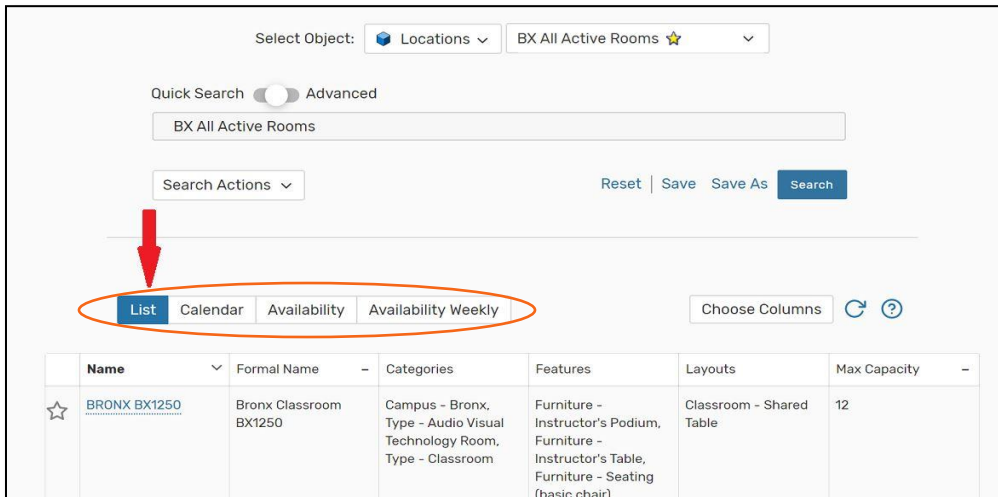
Select Object: Locations BX All Active Rooms

Quick Search Advanced

BX All Active Rooms

Search Actions

Reset | Save Save As Search

List Calendar Availability Availability Weekly

Choose Columns

| | Name | Formal Name | Categories | Features | Layouts | Max Capacity |
|---|---|---|---|---|---|---|
| ☆ | BRONX BX1250 | Bronx Classroom BX1250 | Campus - Bronx, Type - Audio Visual Technology Room, Type - Classroom | Furniture - Instructor's Podium, Furniture - Instructor's Table, Furniture - Seating (basic chair) | Classroom - Shared Table | 12 |